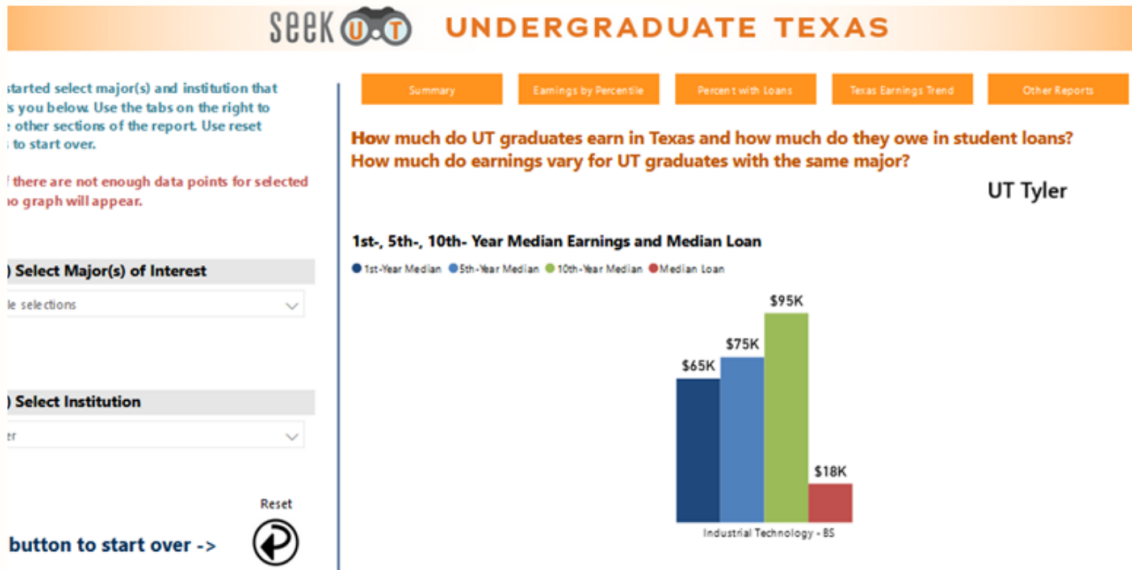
seek UT UNDERGRADUATE TEXAS

started select major(s) and institution that s you below. Use the tabs on the right to other sections of the report. Use reset to start over.

there are not enough data points for selected no graph will appear.

) Select Major(s) of Interest

le selections

) Select Institution

er

Reset

button to start over ->

Summary | Earnings by Percentile | Percent with Loans | Texas Earnings Trend | Other Reports

How much do UT graduates earn in Texas and how much do they owe in student loans?
How much do earnings vary for UT graduates with the same major?

UT Tyler

1st-, 5th-, 10th- Year Median Earnings and Median Loan

1st-Year Median 5th-Year Median 10th-Year Median Median Loan

$65K $75K $95K $18K

Industrial Technology - BS